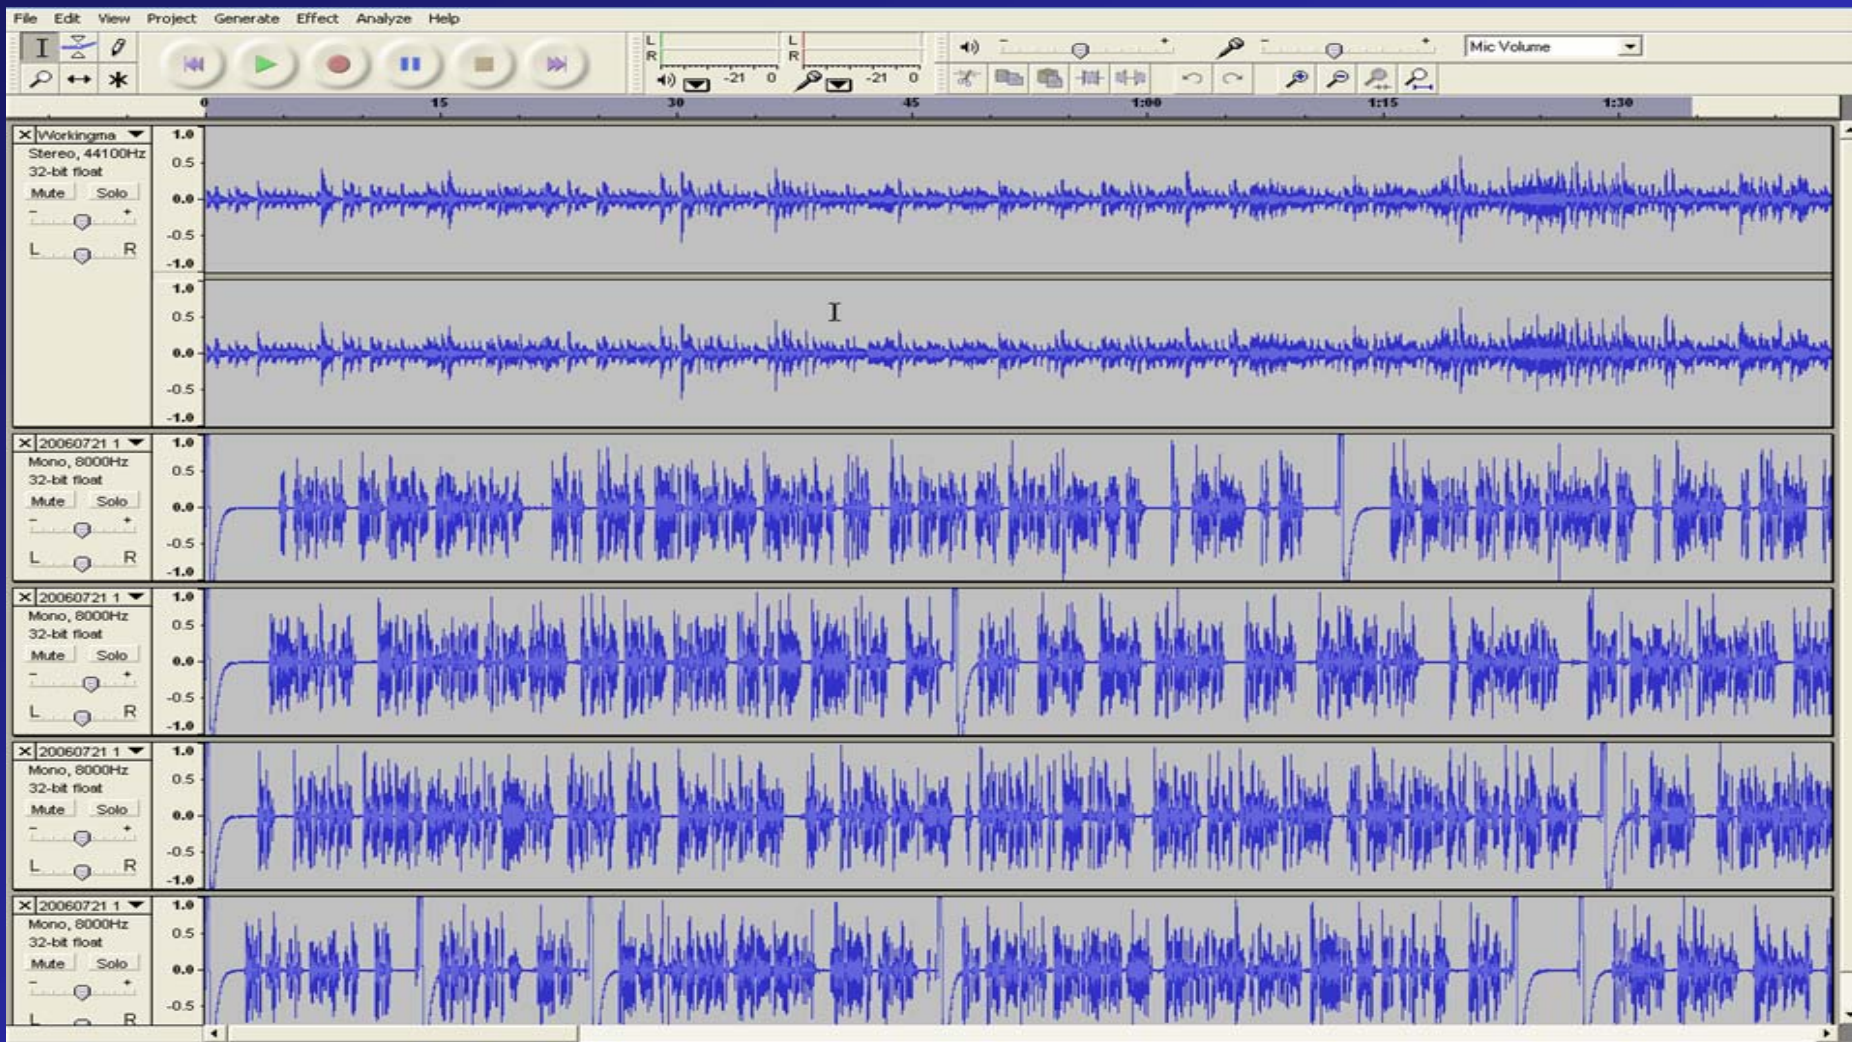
File Edit View Project Generate Effect Analyze Help

L R -21 0 L R -21 0

Mic Volume

0 15 30 45 1:00 1:15 1:30

Workingma
Stereo, 44100Hz
32-bit float
Mute Solo
L R

1.0 0.5 0.0 -0.5 -1.0
1.0 0.5 0.0 -0.5 -1.0

20060721 1
Mono, 8000Hz
32-bit float
Mute Solo
L R

1.0 0.5 0.0 -0.5 -1.0

20060721 1
Mono, 8000Hz
32-bit float
Mute Solo
L R

1.0 0.5 0.0 -0.5 -1.0

20060721 1
Mono, 8000Hz
32-bit float
Mute Solo
L R

1.0 0.5 0.0 -0.5 -1.0

20060721 1
Mono, 8000Hz
32-bit float
Mute Solo
L R

1.0 0.5 0.0 -0.5